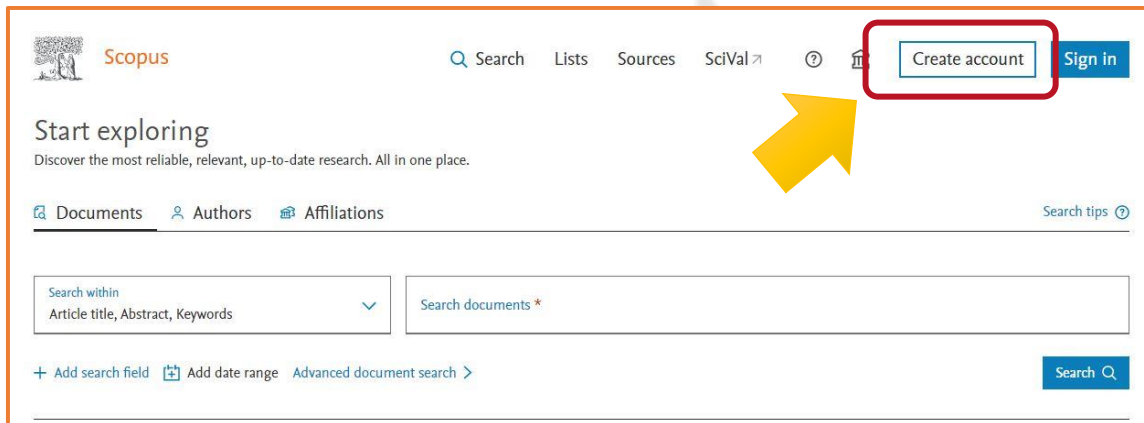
Scopus

Search Lists Sources SciVal ↗ ⑦ Create account Sign in

Start exploring

Discover the most reliable, relevant, up-to-date research. All in one place.

Documents Authors Affiliations

Search tips ⑦

Search within
Article title, Abstract, Keywords

Search documents *

+ Add search field Add date range Advanced document search >

Search